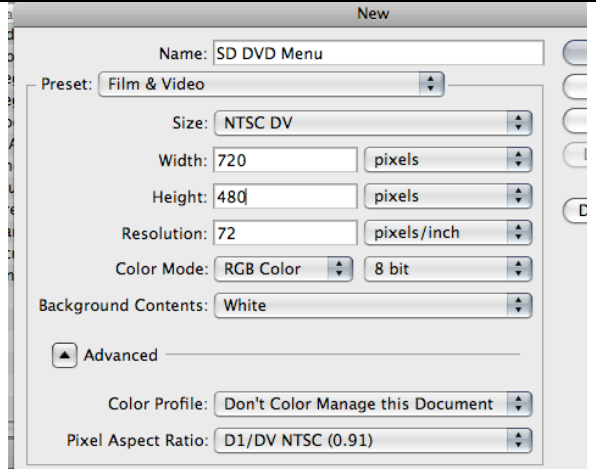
New

Name: SD DVD Menu

Preset: Film & Video

Size: NTSC DV

Width: 720 pixels

Height: 480 pixels

Resolution: 72 pixels/inch

Color Mode: RGB Color 8 bit

Background Contents: White

Advanced

Color Profile: Don't Color Manage this Document

Pixel Aspect Ratio: D1/DV NTSC (0.91)